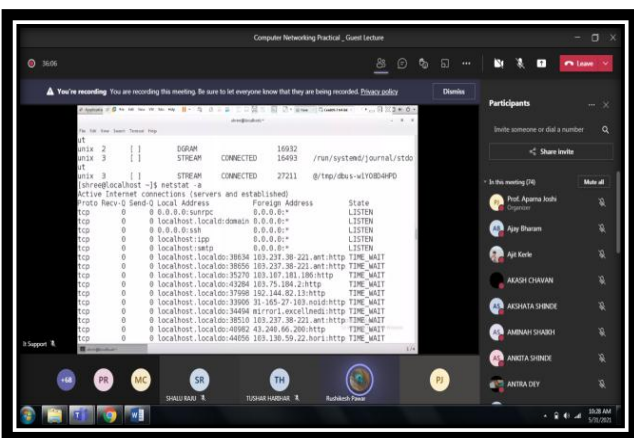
Computer Networking Practical _ Guest Lecture

36:06

Leave

You're recording You are recording this meeting. Be sure to let everyone know that they are being recorded. Privacy policy

Dismiss

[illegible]

File Edit View Search Terminal Help

ut
unix 2 [ ] DGRAM 16932
unix 3 [ ] STREAM CONNECTED 16493 /run/systemd/journal/stdo
ut
unix 3 [ ] STREAM CONNECTED 27211 @/tmp/dbus-wlYO8D4HPD
[shree@localhost ~]$ netstat -a
Active Internet connections (servers and established)
Proto Recv-Q Send-Q Local Address Foreign Address State
tcp 0 0 0.0.0.0:sunrpc 0.0.0.0:* LISTEN
tcp 0 0 localhost.locald:domain 0.0.0.0:* LISTEN
tcp 0 0 0.0.0.0:ssh 0.0.0.0:* LISTEN
tcp 0 0 localhost:ipp 0.0.0.0:* LISTEN
tcp 0 0 localhost:smtp 0.0.0.0:* LISTEN
tcp 0 0 localhost.localdo:38634 103.237.38.221.ant:http TIME_WAIT
tcp 0 0 localhost.localdo:38656 103.237.38.221.ant:http TIME_WAIT
tcp 0 0 localhost.localdo:35270 103.107.181.186:http TIME_WAIT
tcp 0 0 localhost.localdo:43284 103.75.184.2:http TIME_WAIT
tcp 0 0 localhost.localdo:37998 192.144.82.13:http TIME_WAIT
tcp 0 0 localhost.localdo:33906 31-165-27-103.noid:http TIME_WAIT
tcp 0 0 localhost.localdo:34494 mirror1.excellmedi:http TIME_WAIT
tcp 0 0 localhost.localdo:38510 103.237.38.221.ant:http TIME_WAIT
tcp 0 0 localhost.localdo:40982 43.240.66.200:http TIME_WAIT
tcp 0 0 localhost.localdo:44056 103.130.59.22.hori:http TIME_WAIT

1/4

It Support

Participants

Invite someone or dial a number

Share invite

In this meeting (74)

Mute all

Prof. Aparna Joshi
Organizer

Ajay Bharam

Ajit Kerle

AKASH CHAVAN

AKSHATA SHINDE

AMINAH SHAIKH

ANKITA SHINDE

ANTRA DEY

+68

PR

MC

SR
SHALU RAJU

TH
TUSHAR HARIHAR

Rushikesh Pawar

PJ

10:28 AM
5/31/2021